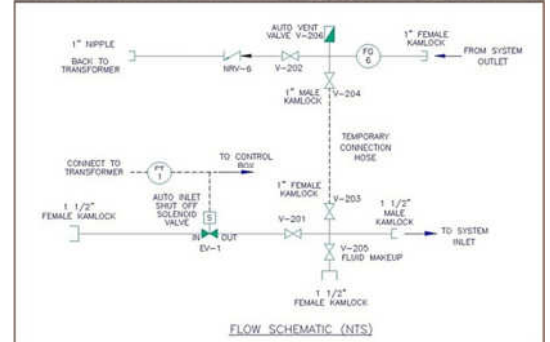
1" NIPPLE

BACK TO TRANSFORMER

NRV-6

V-202

AUTO VENT VALVE V-206

FG 6

1" FEMALE KAMLOCK

FROM SYSTEM OUTLET

1" MALE KAMLOCK

V-204

TEMPORARY CONNECTION HOSE

CONNECT TO TRANSFORMER

PT 1

TO CONTROL BOX

1" FEMALE KAMLOCK

V-203

1 1/2" FEMALE KAMLOCK

AUTO INLET SHUT OFF SOLENOID VALVE

S

IN

OUT

EV-1

V-201

1 1/2" MALE KAMLOCK

TO SYSTEM INLET

V-205

FLUID MAKEUP

1 1/2" FEMALE KAMLOCK

FLOW SCHEMATIC (NTS)